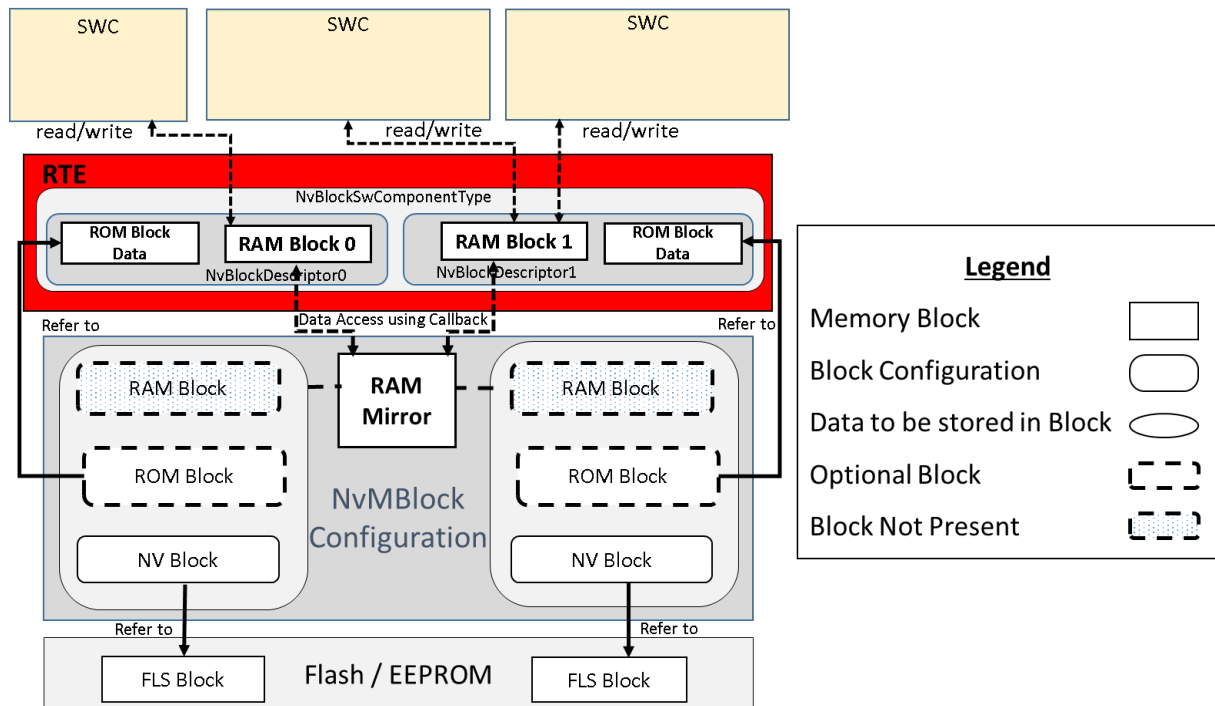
SWC

SWC

SWC

read/write

read/write

read/write

RTE

NvBlockSwComponentType

ROM Block Data

RAM Block 0

NvBlockDescriptor0

RAM Block 1

ROM Block Data

NvBlockDescriptor1

Refer to

Data Access using Callback

Refer to

RAM Block

RAM Mirror

RAM Block

ROM Block

ROM Block

NvMBlock Configuration

NV Block

NV Block

Refer to

Refer to

FLS Block

Flash / EEPROM

FLS Block

Legend

Memory Block

Block Configuration

Data to be stored in Block

Optional Block

Block Not Present